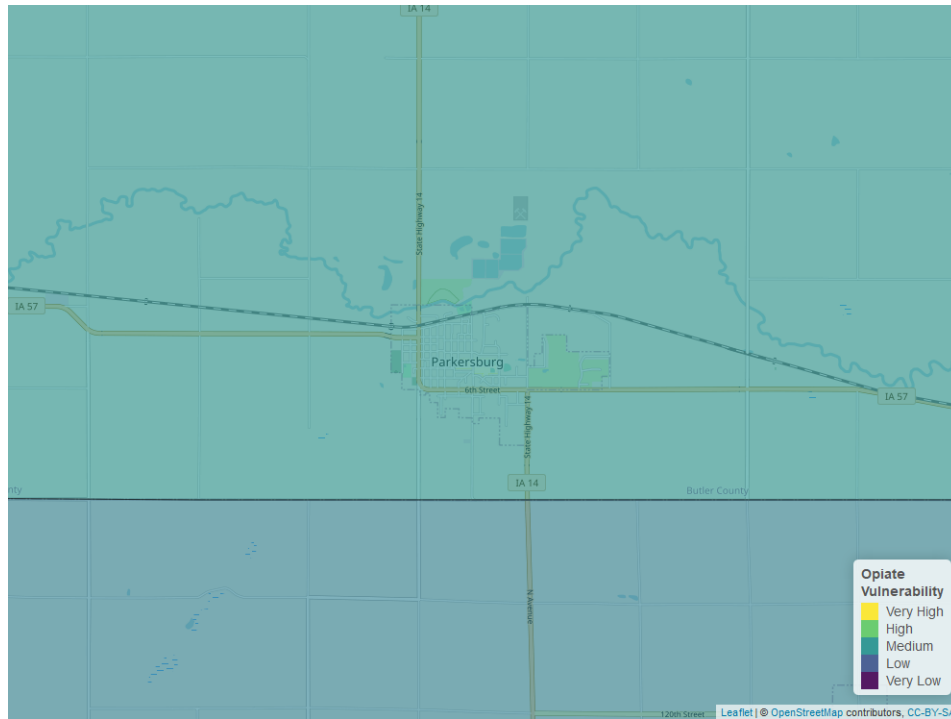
IA 14
State Highway 14
IA 57
Parkersburg
6th Street
State Highway 14
IA 57
IA 14
unty
Butler County
N Avenue
120th Street

Opiate Vulnerability
Very High
High
Medium
Low
Very Low

Leaflet | © OpenStreetMap contributors, CC-BY-S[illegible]